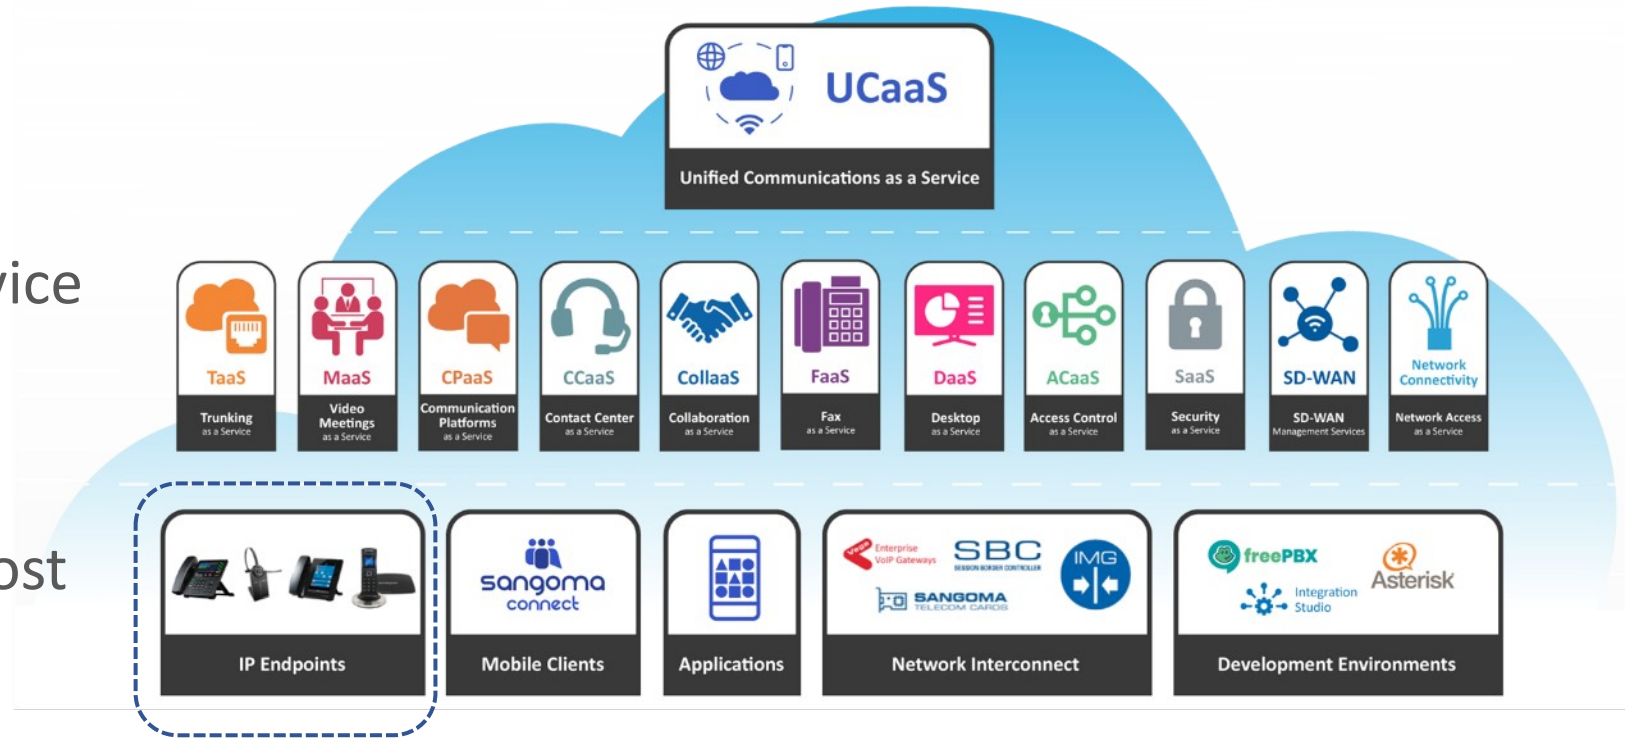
vice

ost

UCaaS

Unified Communications as a Service

TaaS
Trunking
as a Service

MaaS
Video Meetings
as a Service

CPaaS
Communication Platforms
as a Service

CCaaS
Contact Center
as a Service

CollaaS
Collaboration
as a Service

FaaS
Fax
as a Service

DaaS
Desktop
as a Service

ACaaS
Access Control
as a Service

SaaS
Security
as a Service

SD-WAN
SD-WAN
Management Services

Network Connectivity
Network Access
as a Service

IP Endpoints

sangoma connect
Mobile Clients

Applications

Enterprise VoIP Gateways
SBC
SESSION BORDER CONTROLLER
SANGOMA
TELECOM CARDS
IMG
Network Interconnect

freePBX
Asterisk
Integration Studio
Development Environments